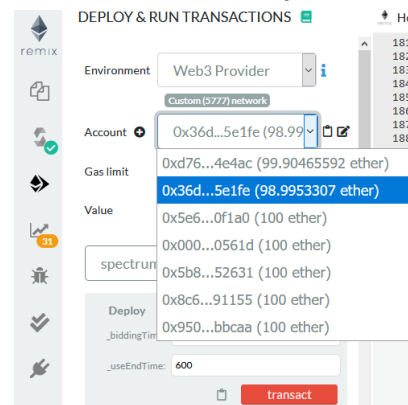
remix

31

DEPLOY & RUN TRANSACTIONS

He

Environment Web3 Provider

Custom (5777) network

Account 0x36d...5e1fe (98.99

Gas limit

Value

0xd76...4e4ac (99.90465592 ether)
0x36d...5e1fe (98.9953307 ether)
0x5e6...0f1a0 (100 ether)
0x000...0561d (100 ether)
0x5b8...52631 (100 ether)
0x8c6...91155 (100 ether)
0x950...bbcaa (100 ether)

spectrum

Deploy

_biddingTim

_useEndTime: 600

transact

181
182
183
184
185
186
187
188